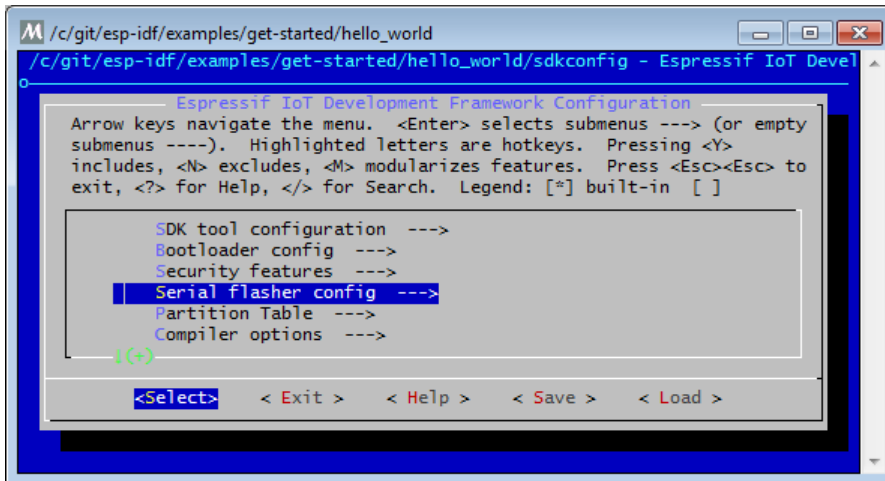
/c/git/esp-idf/examples/get-started/hello_world

/c/git/esp-idf/examples/get-started/hello_world/sdkconfig - Espressif IoT Devel

Espressif IoT Development Framework Configuration

Arrow keys navigate the menu. <Enter> selects submenus ---> (or empty submenus ----). Highlighted letters are hotkeys. Pressing <Y> includes, <N> excludes, <M> modularizes features. Press <Esc><Esc> to exit, <?> for Help, </> for Search. Legend: [*] built-in [ ]

SDK tool configuration --->
Bootloader config --->
Security features --->
Serial flasher config --->
Partition Table --->
Compiler options --->
↓(+)

<Select> < Exit > < Help > < Save > < Load >